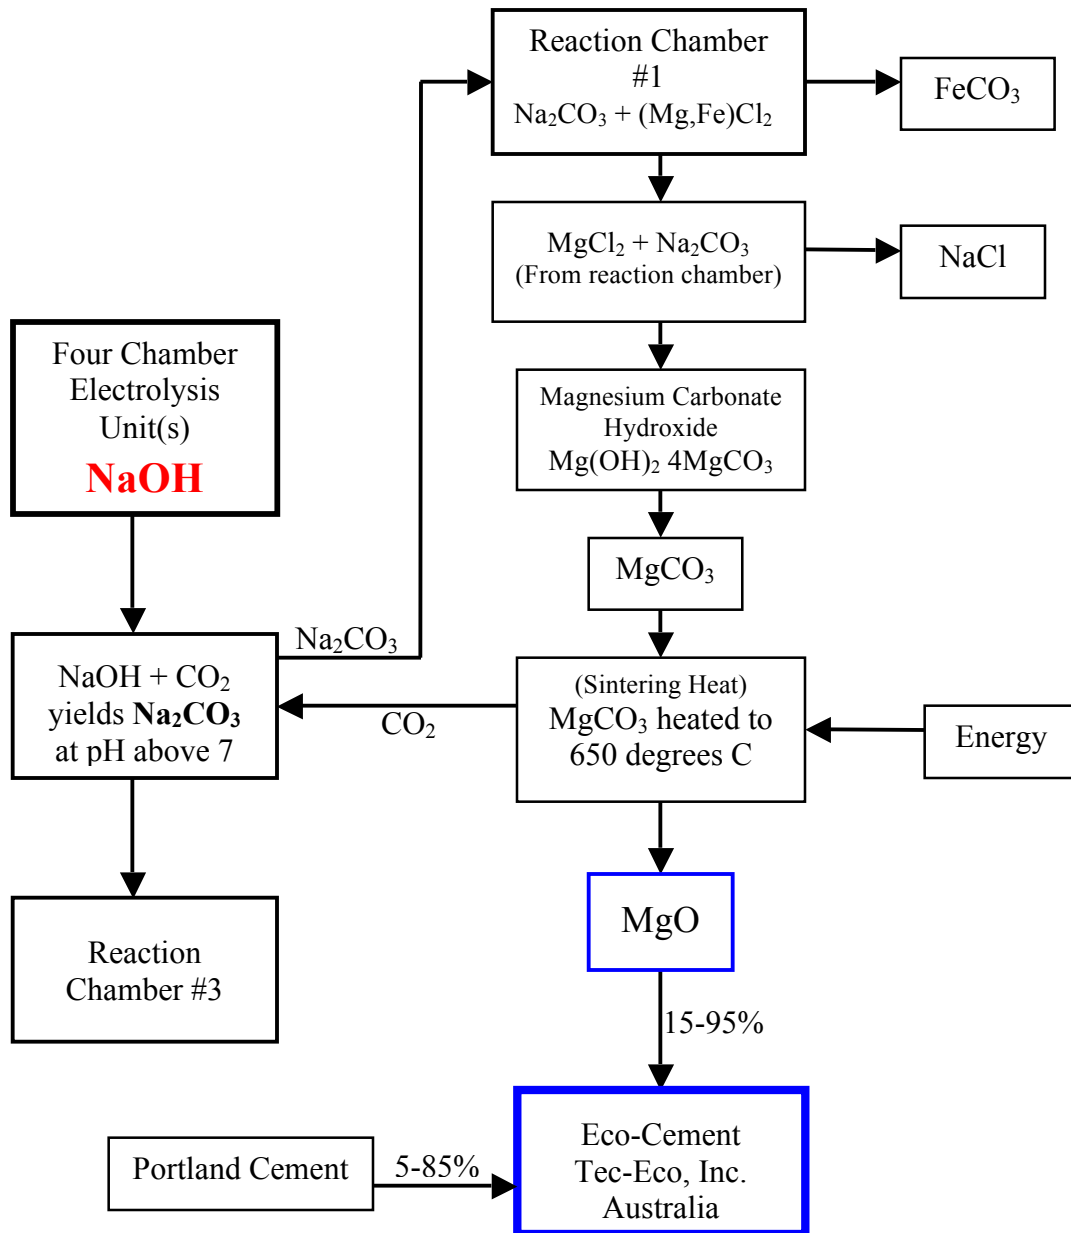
Reaction Chamber #1
$Na_2CO_3$ + (Mg,Fe)$Cl_2$

$FeCO_3$

$MgCl_2$ + $Na_2CO_3$
(From reaction chamber)

NaCl

Four Chamber Electrolysis Unit(s)
NaOH

Magnesium Carbonate Hydroxide
$Mg(OH)_2$ $4MgCO_3$

$MgCO_3$

$Na_2CO_3$

NaOH + $CO_2$ yields $Na_2CO_3$ at pH above 7

$CO_2$

(Sintering Heat)
$MgCO_3$ heated to 650 degrees C

Energy

Reaction Chamber #3

MgO

15-95%

Portland Cement

5-85%

Eco-Cement
Tec-Eco, Inc.
Australia